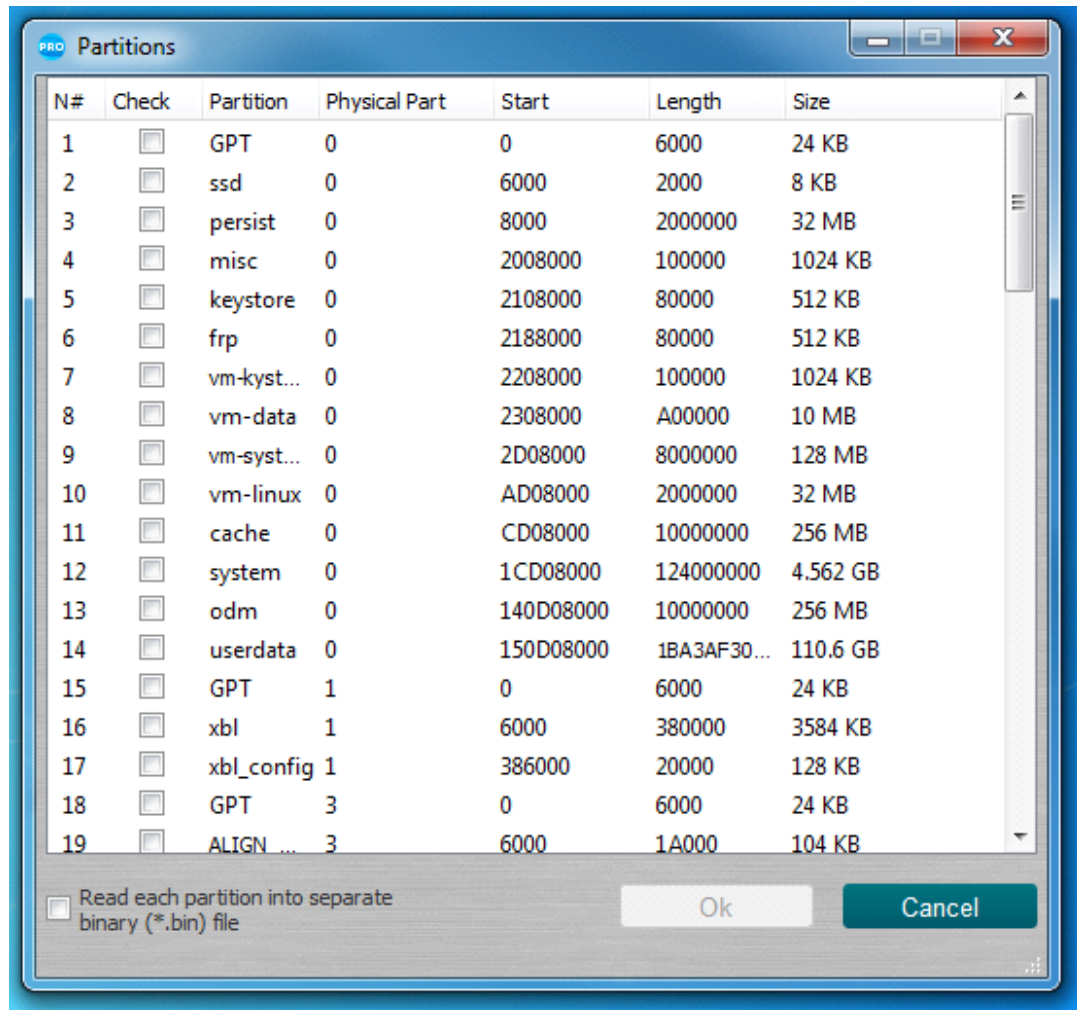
PRO Partitions

| N# | Check | Partition | Physical Part | Start | Length | Size |
|---|---|---|---|---|---|---|
| 1 | | GPT | 0 | 0 | 6000 | 24 KB |
| 2 | | ssd | 0 | 6000 | 2000 | 8 KB |
| 3 | | persist | 0 | 8000 | 2000000 | 32 MB |
| 4 | | misc | 0 | 2008000 | 100000 | 1024 KB |
| 5 | | keystore | 0 | 2108000 | 80000 | 512 KB |
| 6 | | frp | 0 | 2188000 | 80000 | 512 KB |
| 7 | | vm-kyst... | 0 | 2208000 | 100000 | 1024 KB |
| 8 | | vm-data | 0 | 2308000 | A00000 | 10 MB |
| 9 | | vm-syst... | 0 | 2D08000 | 8000000 | 128 MB |
| 10 | | vm-linux | 0 | AD08000 | 2000000 | 32 MB |
| 11 | | cache | 0 | CD08000 | 10000000 | 256 MB |
| 12 | | system | 0 | 1CD08000 | 124000000 | 4.562 GB |
| 13 | | odm | 0 | 140D08000 | 10000000 | 256 MB |
| 14 | | userdata | 0 | 150D08000 | 1BA3AF30... | 110.6 GB |
| 15 | | GPT | 1 | 0 | 6000 | 24 KB |
| 16 | | xbl | 1 | 6000 | 380000 | 3584 KB |
| 17 | | xbl_config | 1 | 386000 | 20000 | 128 KB |
| 18 | | GPT | 3 | 0 | 6000 | 24 KB |
| 19 | | ALIGN_... | 3 | 6000 | 1A000 | 104 KB |

Read each partition into separate binary (*.bin) file

Ok

Cancel